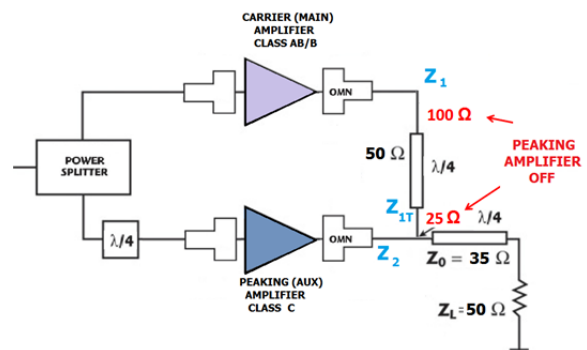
CARRIER (MAIN) AMPLIFIER CLASS AB/B

OMN

$Z_1$

100 Ω

PEAKING AMPLIFIER OFF

POWER SPLITTER

50 Ω

λ/4

$Z_{1T}$

25 Ω

λ/4

λ/4

OMN

$Z_2$

$Z_0 = 35\ \Omega$

PEAKING (AUX) AMPLIFIER CLASS C

$Z_L = 50\ \Omega$